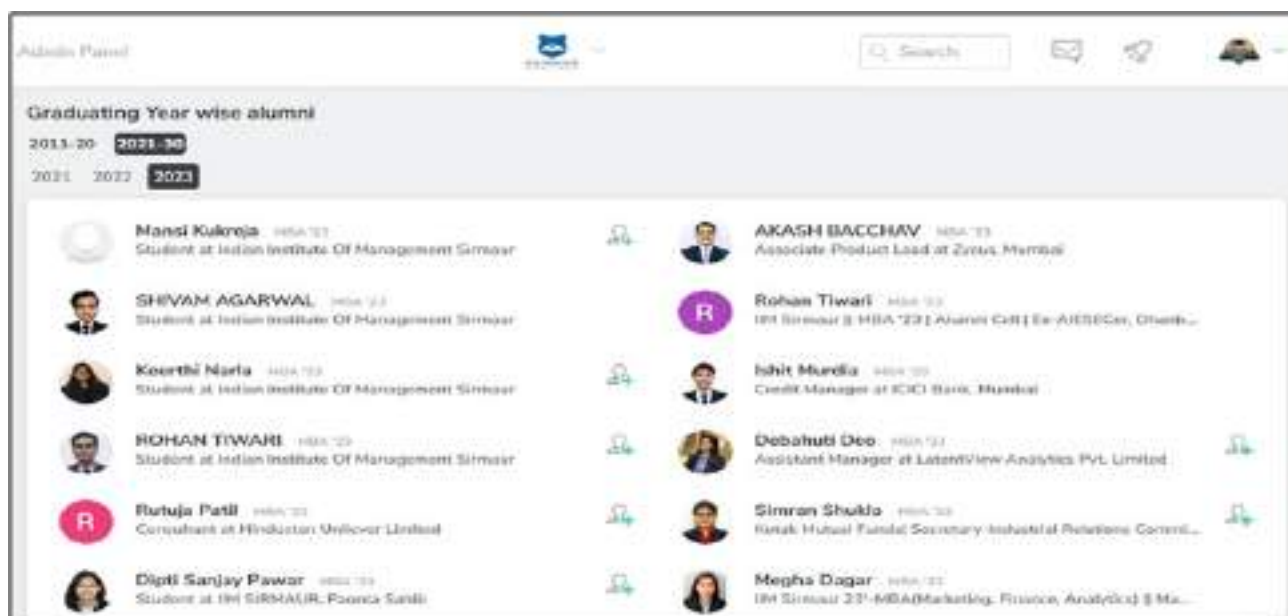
Admin Panel

Search

Graduating Year wise alumni

2011-20 2021-30

2021 2022 2023

Mansi Kukreja MBA '23
Student at Indian Institute Of Management Sirmaur

AKASH BACCHAV MBA '23
Associate Product Lead at Zycus, Mumbai

SHIVAM AGARWAL MBA '23
Student at Indian Institute Of Management Sirmaur

R
Rohan Tiwari MBA '23
IIM Sirmaur || MBA '23 | Alumni Cell | Ex-AIESECer, Dhanb...

Keerthi Narla MBA '23
Student at Indian Institute Of Management Sirmaur

Ishit Murdia MBA '23
Credit Manager at ICICI Bank, Mumbai

ROHAN TIWARI MBA '23
Student at Indian Institute Of Management Sirmaur

Debahuti Deo MBA '23
Assistant Manager at LatentView Analytics PVL Limited

R
Rutuja Patil MBA '23
Consultant at Hindustan Unilever Limited

Simran Shukla MBA '23
Kotak Mutual Funds| Secretary-Industrial Relations Commi...

Dipti Sanjay Pawar MBA '23
Student at IIM SIRMAUR, Paonta Sahib

Megha Dagar MBA '23
IIM Sirmaur 23'-MBA(Marketing, Finance, Analytics) || Ma...